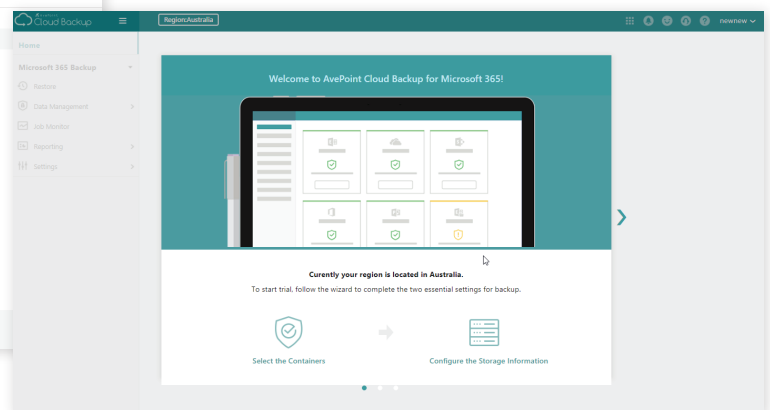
Cloud Backup

Region:Australia

newnew

Home

Microsoft 365 Backup

Restore

Data Management

Job Monitor

Reporting

Settings

Welcome to AvePoint Cloud Backup for Microsoft 365!

Currently your region is located in Australia.

To start trial, follow the wizard to complete the two essential settings for backup.

Select the Containers

Configure the Storage Information